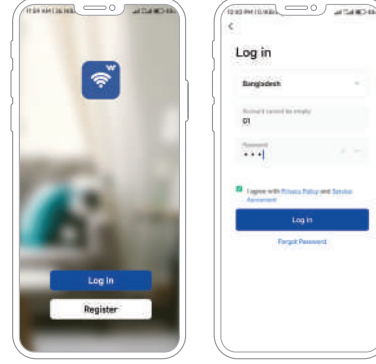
11:54 AM | 36.1KB/s

Log in

Register

12:53 PM | 0.4KB/s

<

Log in

Bangladesh

Account cannot be empty

01

Password

•••|

I agree with Privacy Policy and Service Agreement

Log in

Forgot Password